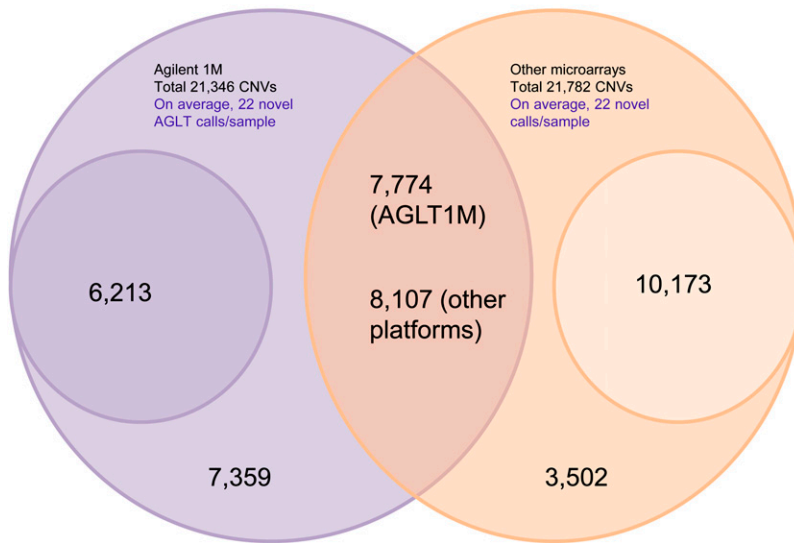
Agilent 1M
Total 21,346 CNVs
On average, 22 novel AGLT calls/sample

Other microarrays
Total 21,782 CNVs
On average, 22 novel calls/sample

6,213

7,774 (AGLT1M)

8,107 (other platforms)

10,173

7,359

3,502